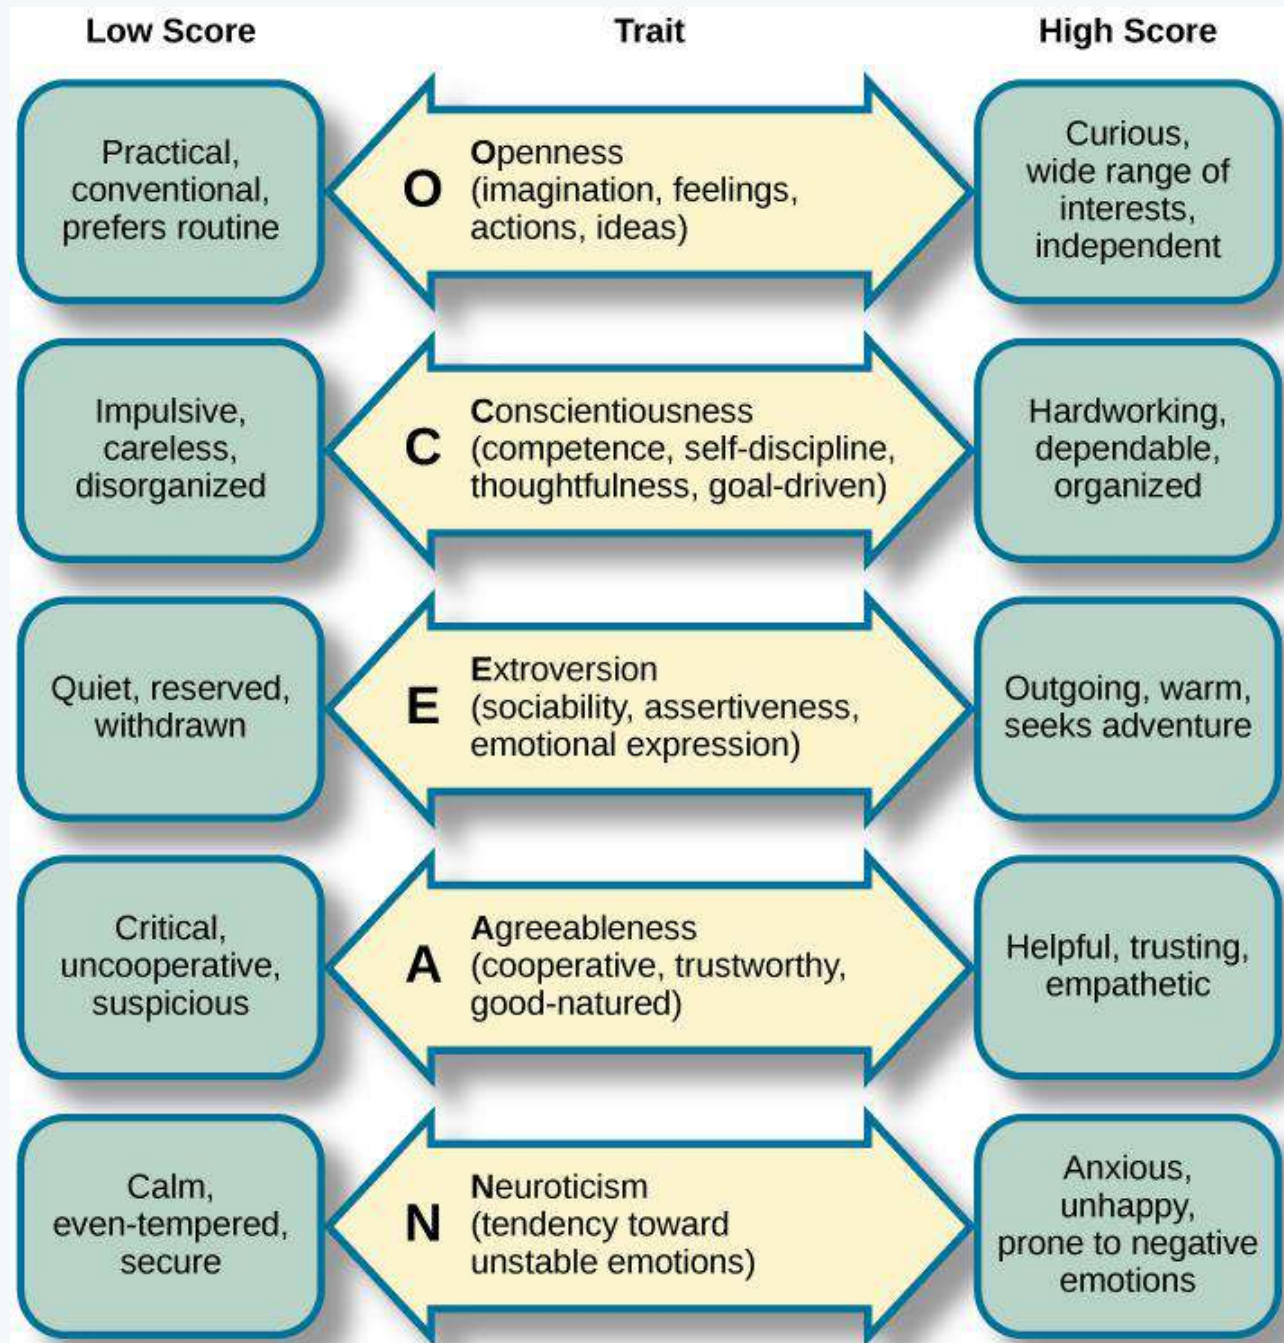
| Low Score | Trait | High Score |
|---|---|---|
| Practical, conventional, prefers routine | O Openness (imagination, feelings, actions, ideas) | Curious, wide range of interests, independent |
| Impulsive, careless, disorganized | C Conscientiousness (competence, self-discipline, thoughtfulness, goal-driven) | Hardworking, dependable, organized |
| Quiet, reserved, withdrawn | E Extroversion (sociability, assertiveness, emotional expression) | Outgoing, warm, seeks adventure |
| Critical, uncooperative, suspicious | A Agreeableness (cooperative, trustworthy, good-natured) | Helpful, trusting, empathetic |
| Calm, even-tempered, secure | N Neuroticism (tendency toward unstable emotions) | Anxious, unhappy, prone to negative emotions |